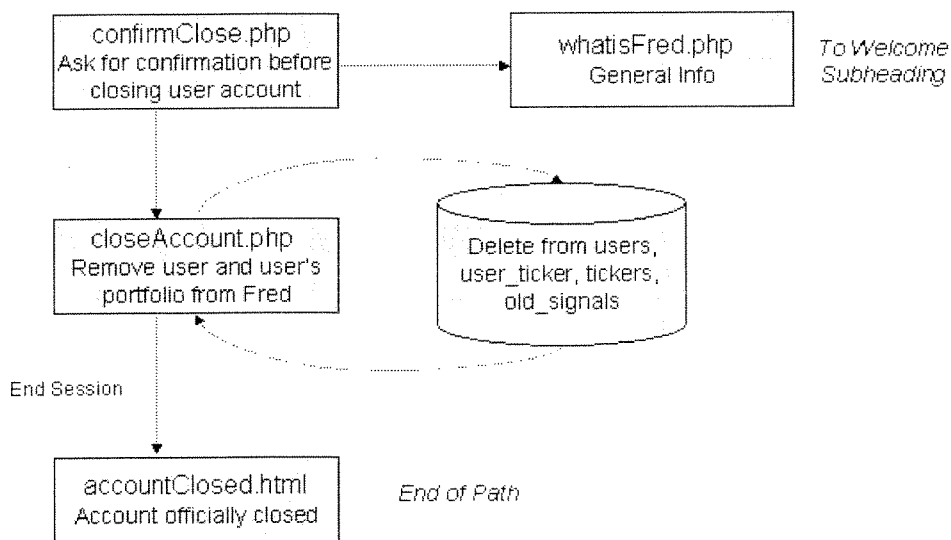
confirmClose.php
Ask for confirmation before closing user account

whatisFred.php
General Info

To Welcome Subheading

closeAccount.php
Remove user and user's portfolio from Fred

Delete from users, user_ticker, tickers, old_signals

End Session

accountClosed.html
Account officially closed

End of Path